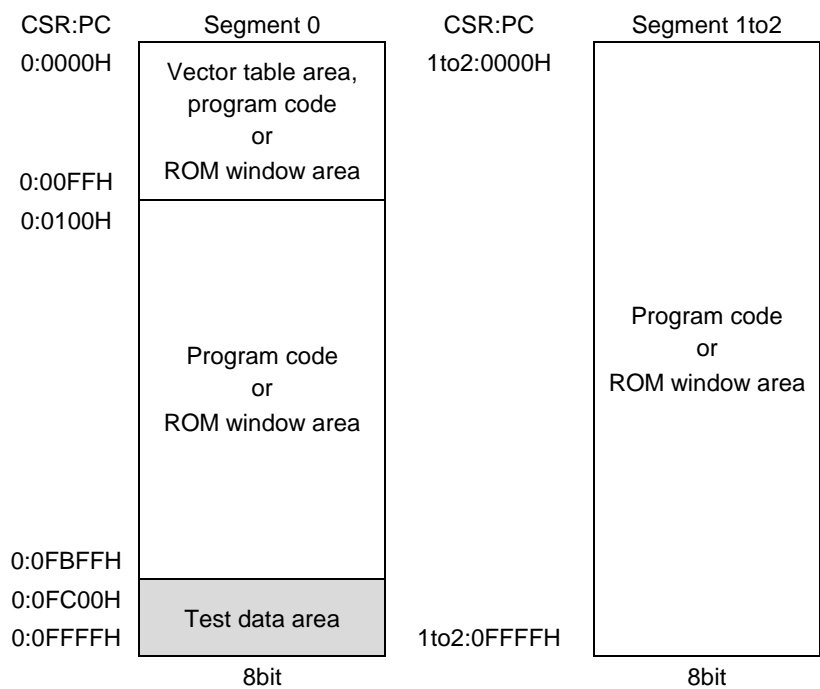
CSR:PC

Segment 0

0:0000H

Vector table area, program code or ROM window area

0:00FFH

0:0100H

Program code or ROM window area

0:0FBFFH

0:0FC00H

Test data area

0:0FFFFH

8bit

CSR:PC

Segment 1to2

1to2:0000H

Program code or ROM window area

1to2:0FFFFH

8bit